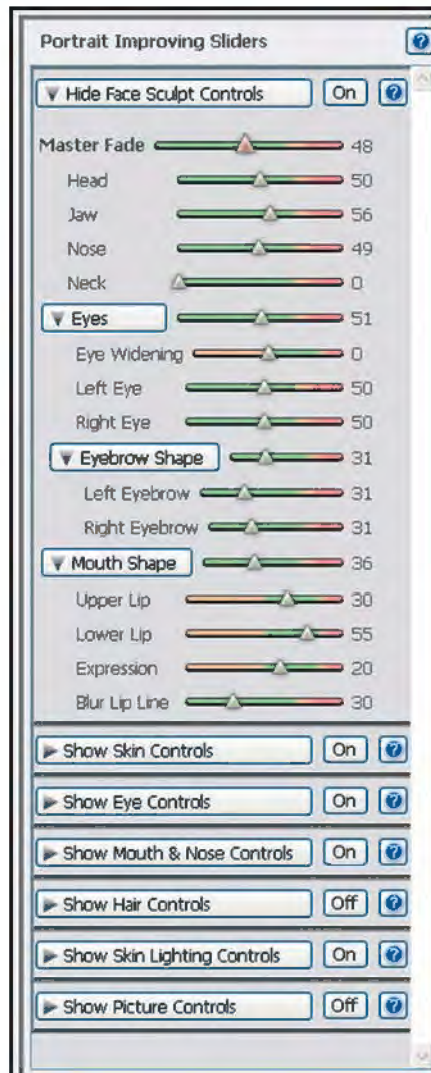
Portrait Improving Sliders

▼ Hide Face Sculpt Controls On

Master Fade 48
Head 50
Jaw 56
Nose 49
Neck 0
▼ Eyes 51
Eye Widening 0
Left Eye 50
Right Eye 50
▼ Eyebrow Shape 31
Left Eyebrow 31
Right Eyebrow 31
▼ Mouth Shape 36
Upper Lip 30
Lower Lip 55
Expression 20
Blur Lip Line 30

► Show Skin Controls On
► Show Eye Controls On
► Show Mouth & Nose Controls On
► Show Hair Controls Off
► Show Skin Lighting Controls On
► Show Picture Controls Off